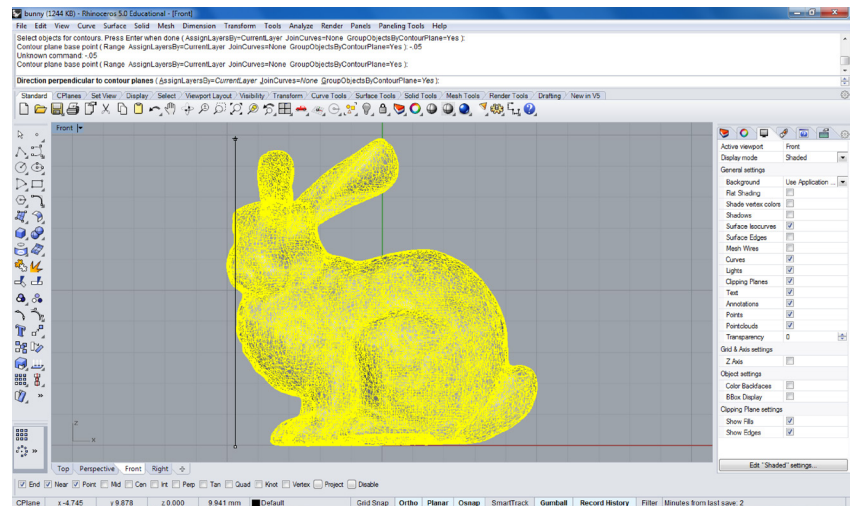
bunny (1244 KB) - Rhinoceros 5.0 Educational - [Front]

File Edit View Curve Surface Solid Mesh Dimension Transform Tools Analyze Render Panels Paneling Tools Help

Select objects for contours. Press Enter when done ( AssignLayersBy=CurrentLayer JoinCurves=None GroupObjectsByContourPlane=Yes ):
Contour plane base point ( Range AssignLayersBy=CurrentLayer JoinCurves=None GroupObjectsByContourPlane=Yes ): -.05
Unknown command: -.05
Contour plane base point ( Range AssignLayersBy=CurrentLayer JoinCurves=None GroupObjectsByContourPlane=Yes ):

Direction perpendicular to contour planes ( AssignLayersBy=CurrentLayer JoinCurves=None GroupObjectsByContourPlane=Yes ):

Standard CPlanes Set View Display Select Viewport Layout Visibility Transform Curve Tools Surface Tools Solid Tools Mesh Tools Render Tools Drafting New in V5

Front

| | |
|---|---|
| Active viewport | Front |
| Display mode | Shaded |
| General settings | |
| Background | Use Application ... |
| Flat Shading | |
| Shade vertex colors | |
| Shadows | |
| Surface Isocurves | ✓ |
| Surface Edges | ✓ |
| Mesh Wires | |
| Curves | ✓ |
| Lights | ✓ |
| Clipping Planes | ✓ |
| Text | ✓ |
| Annotations | ✓ |
| Points | ✓ |
| Pointclouds | ✓ |
| Transparency | 0 |
| Grid & Axis settings | |
| Z Axis | |
| Object settings | |
| Color Backfaces | |
| BBox Display | |
| Clipping Plane settings | |
| Show Fills | ✓ |
| Show Edges | ✓ |

Edit "Shaded" settings...

Top Perspective Front Right

End Near Point Mid Cen Int Perp Tan Quad Knot Vertex Project Disable

CPlane x -4.745 y 9.878 z 0.000 9.941 mm Default Grid Snap Ortho Planar Osnap SmartTrack Gumball Record History Filter Minutes from last save: 2